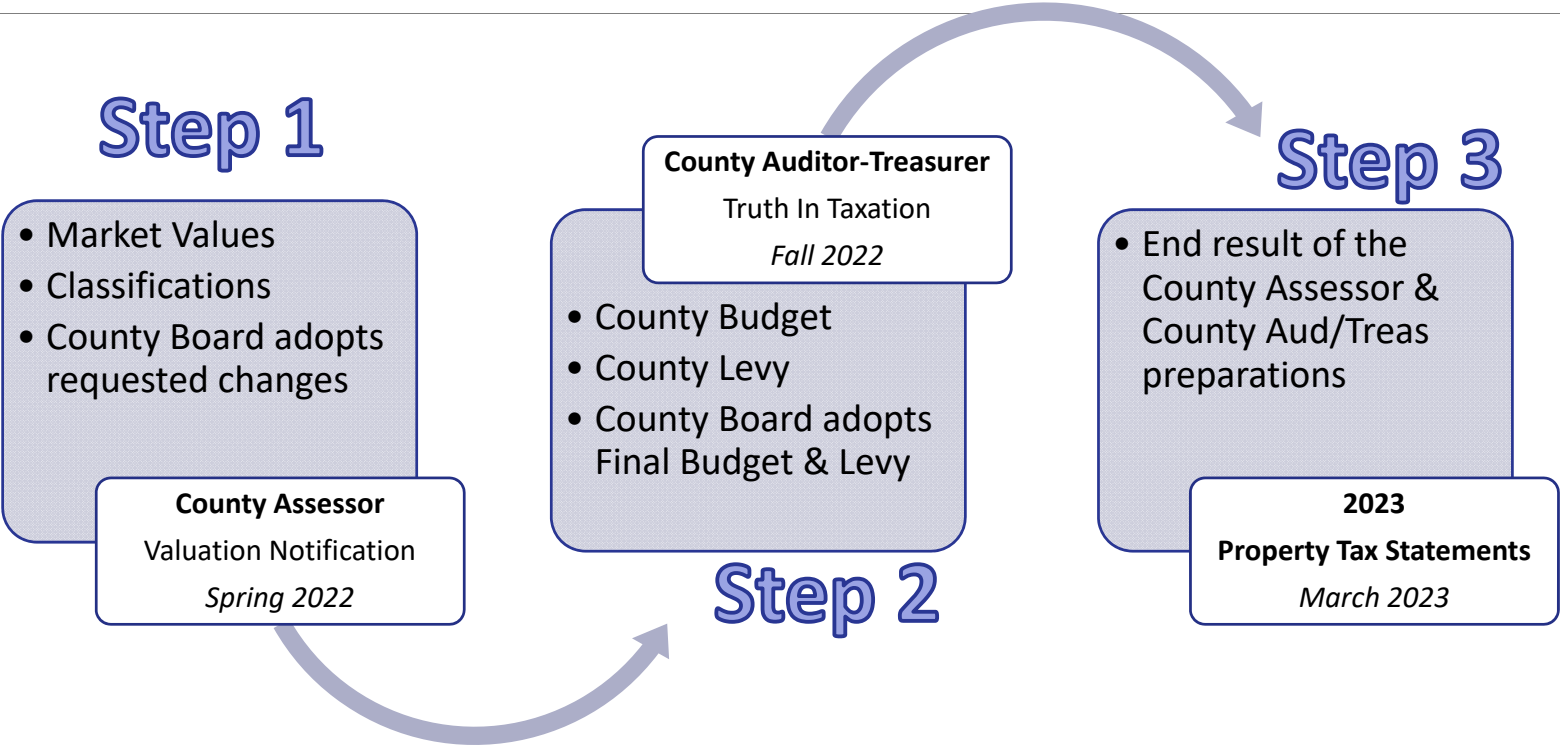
Step 1

• Market Values
• Classifications
• County Board adopts requested changes

County Assessor
Valuation Notification
Spring 2022

County Auditor-Treasurer
Truth In Taxation
Fall 2022

• County Budget
• County Levy
• County Board adopts Final Budget & Levy

Step 2

Step 3

• End result of the County Assessor & County Aud/Treas preparations

2023
Property Tax Statements
March 2023